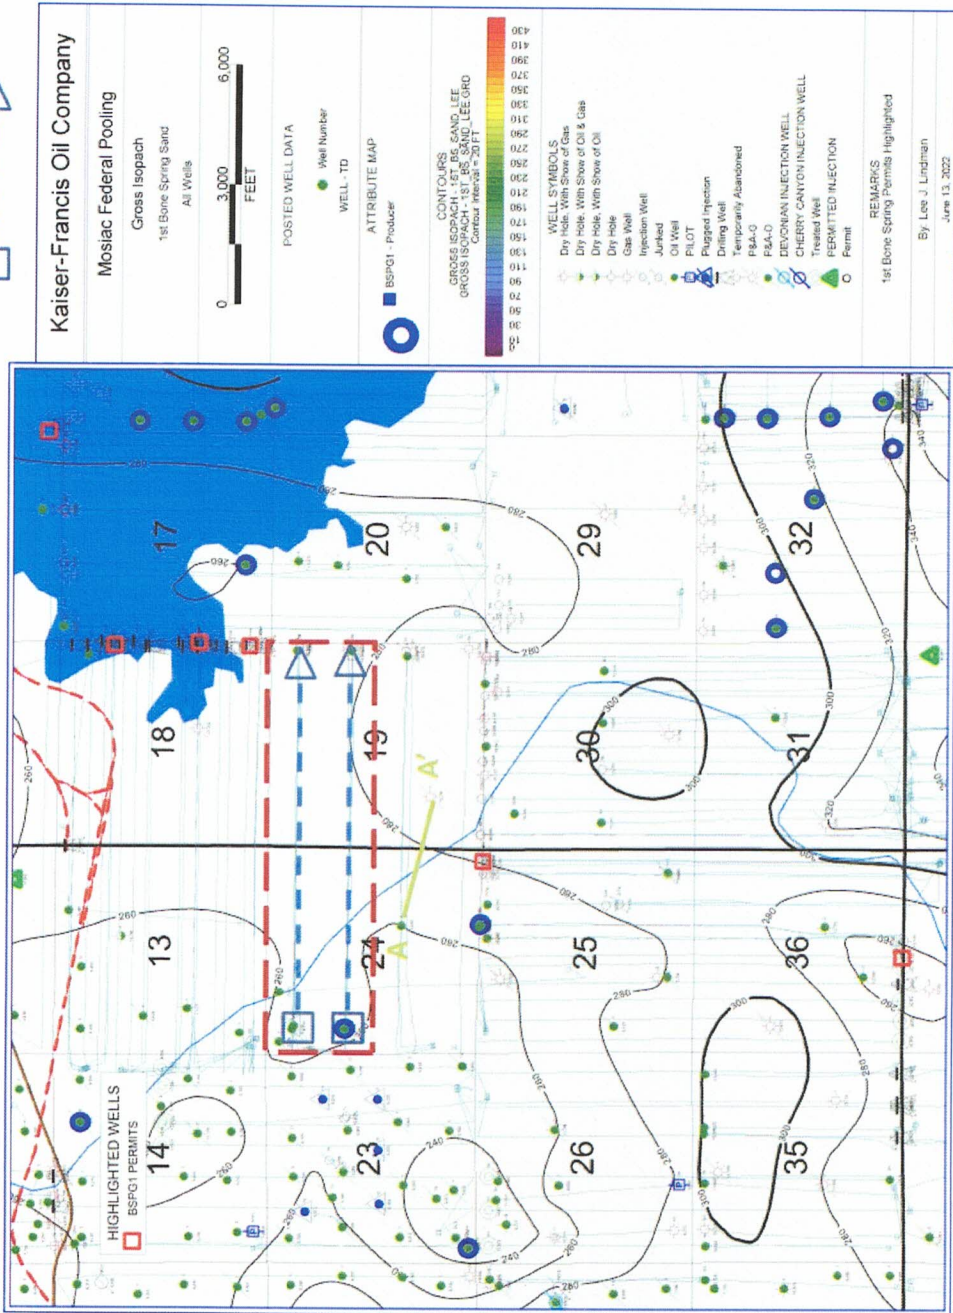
Kaiser-Francis Oil Company

Mosiac Federal Pooling

Gross Isopach
1st Bone Spring Sand
All Wells

0 3,000 6,000
FEET

POSTED WELL DATA
Well Number
WELL - TD

ATTRIBUTE MAP
BSPG1 - Producer

CONTOURS
GROSS ISOPACH - 1ST_BS_SAND_LEE
GROSS ISOPACH - 1ST_BS_SAND_LEE GRD
Contour Interval = 20 FT

10 30 50 70 90 110 130 150 170 190 210 230 250 270 290 310 330 350 370 390 410 430

WELL SYMBOLS
Dry Hole, With Show of Gas
Dry Hole, With Show of Oil & Gas
Dry Hole, With Show of Oil
Dry Hole
Gas Well
Injection Well
Junked
Oil Well
PILOT
Plugged Injection
Drilling Well
Temporarily Abandoned
P&A-O
P&A-G
DEVONIAN INJECTION WELL
CHERRY CANYON INJECTION WELL
Treated Well
PERMITTED INJECTION
Permit

REMARKS
1st Bone Spring Permits Highlighted

By: Lee J. Lindman
June 13, 2022

HIGHLIGHTED WELLS
BSPG1 PERMITS

17 20 29 32 18 19 30 31 13 24 25 36 14 23 26 35

A A'

260 280 300 320 340 240